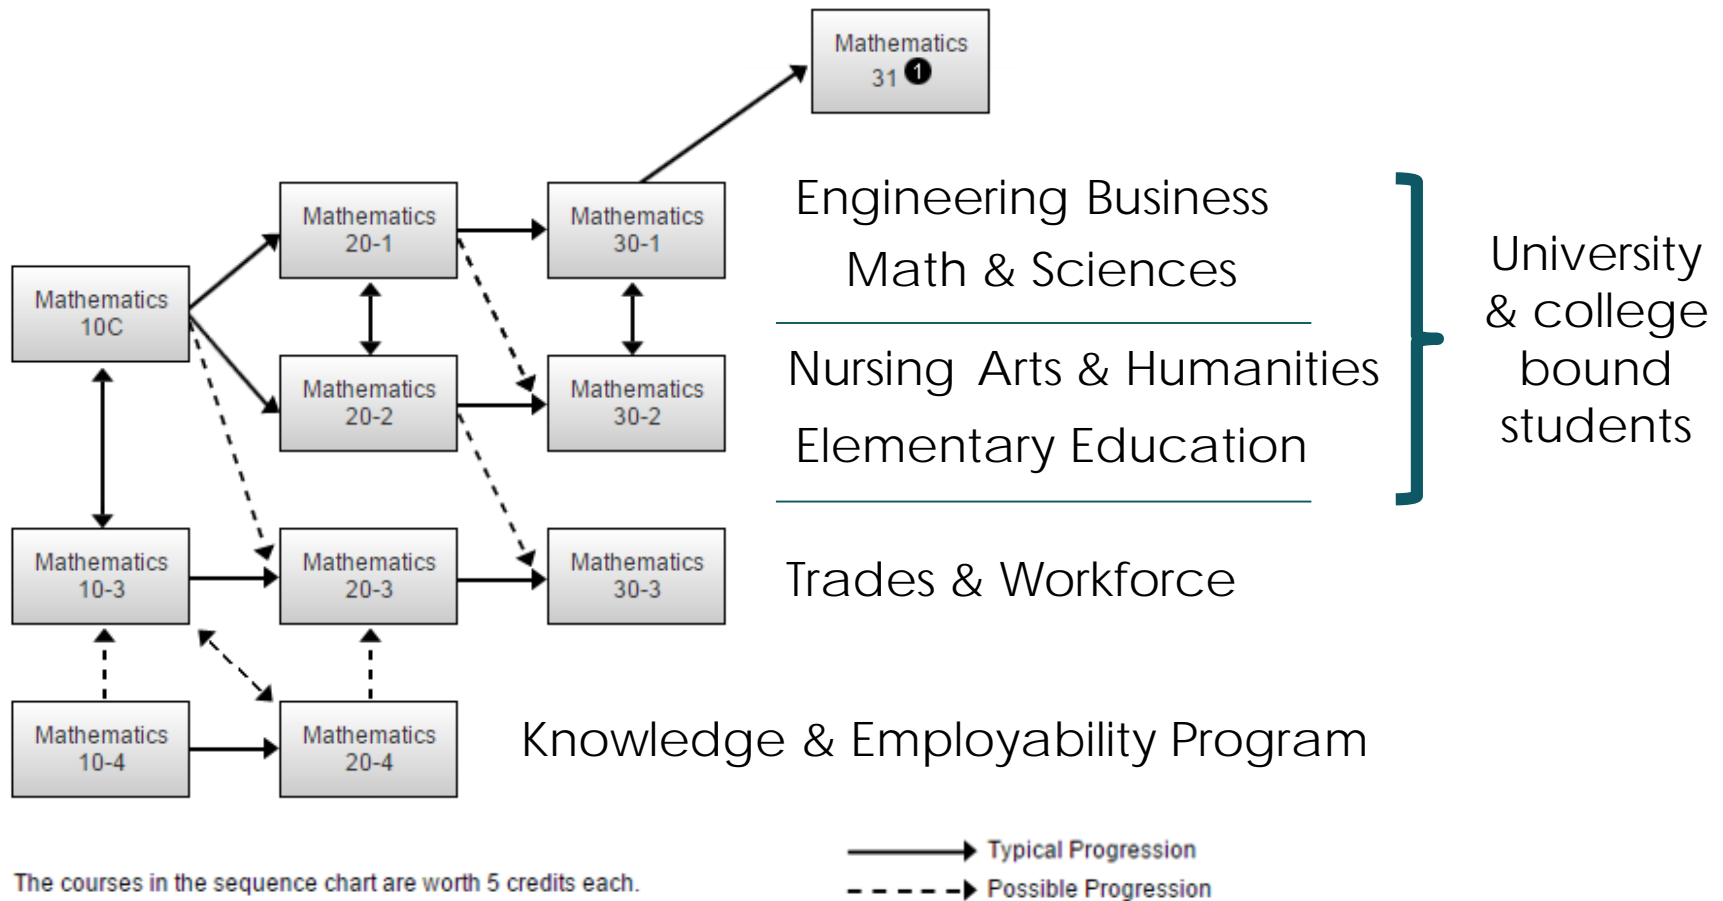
Mathematics 31 ❶

Mathematics 10C

Mathematics 20-1

Mathematics 30-1

Mathematics 20-2

Mathematics 30-2

Mathematics 10-3

Mathematics 20-3

Mathematics 30-3

Mathematics 10-4

Mathematics 20-4

Engineering Business
Math & Sciences

Nursing Arts & Humanities
Elementary Education

University & college bound students

Trades & Workforce

Knowledge & Employability Program

The courses in the sequence chart are worth 5 credits each.

Typical Progression

Possible Progression